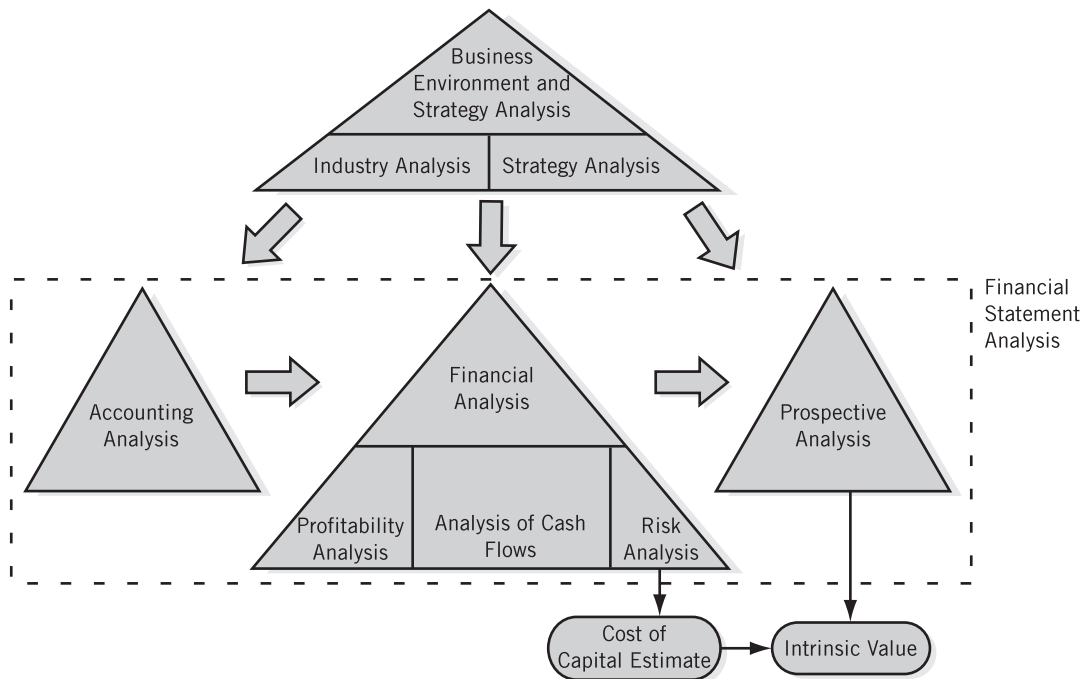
Business Environment and Strategy Analysis

Industry Analysis

Strategy Analysis

Financial Statement Analysis

Accounting Analysis

Financial Analysis

Profitability Analysis

Analysis of Cash Flows

Risk Analysis

Prospective Analysis

Cost of Capital Estimate

Intrinsic Value